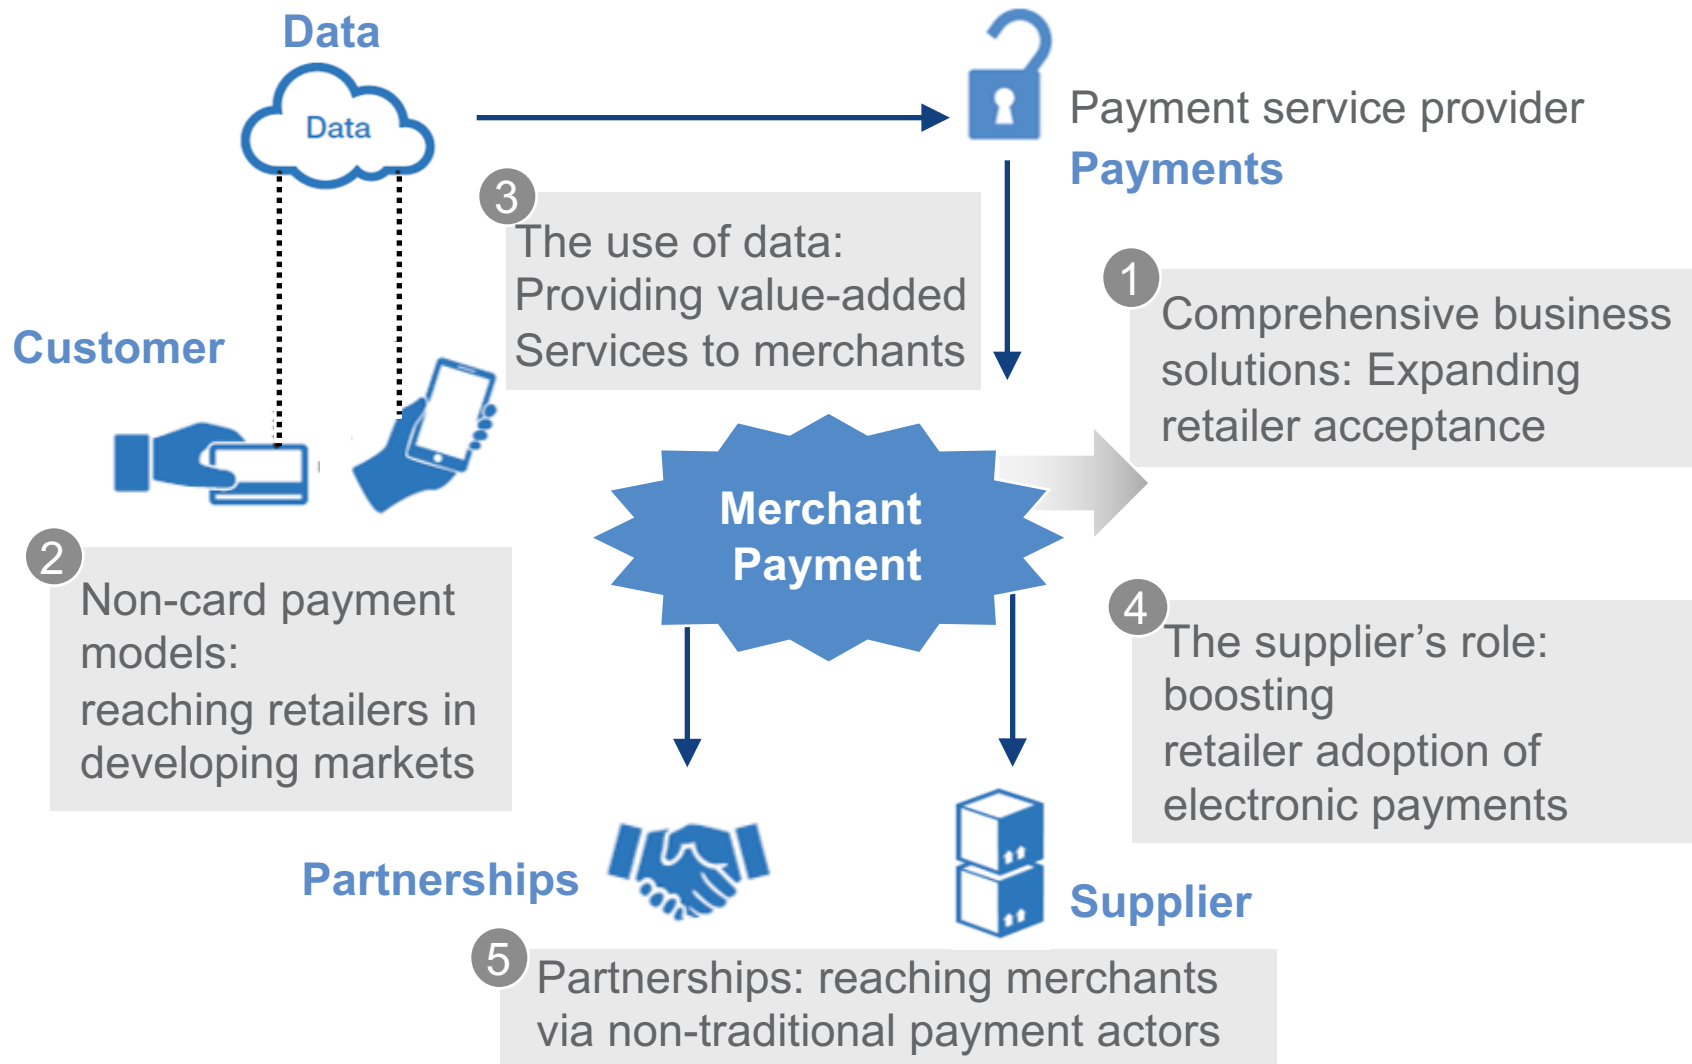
Data

Data

Payment service provider
Payments

3
The use of data:
Providing value-added Services to merchants

Customer

1
Comprehensive business solutions: Expanding retailer acceptance

Merchant Payment

2
Non-card payment models:
reaching retailers in developing markets

4
The supplier’s role: boosting
retailer adoption of electronic payments

Partnerships

Supplier

5
Partnerships: reaching merchants via non-traditional payment actors